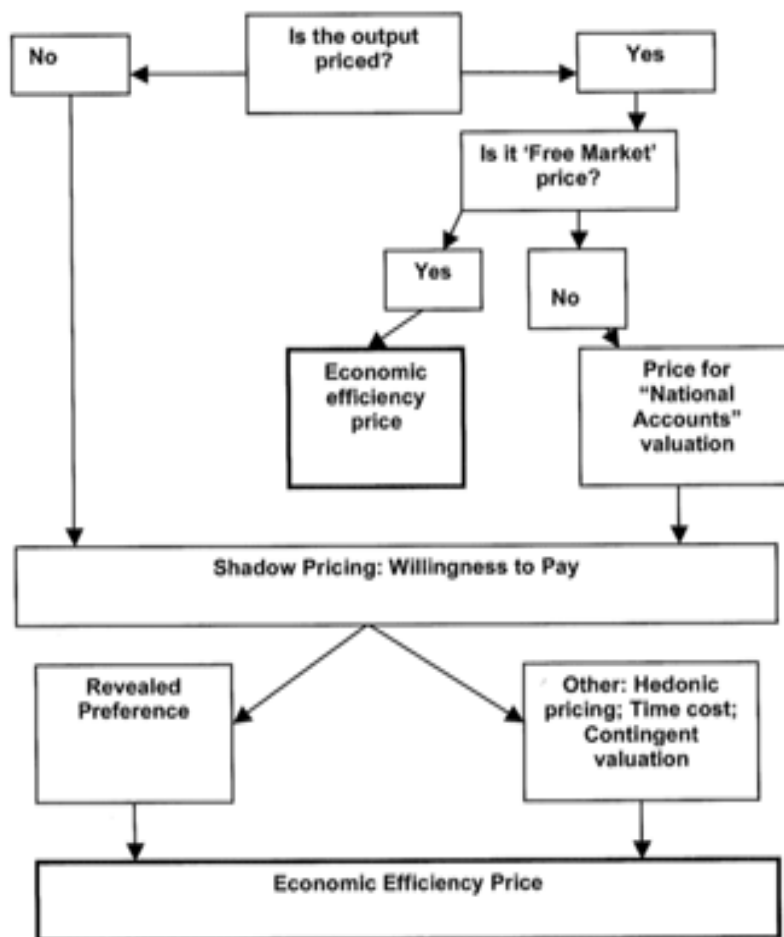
Is the output priced?

No

Yes

Is it 'Free Market' price?

Yes

No

Economic efficiency price

Price for "National Accounts" valuation

Shadow Pricing: Willingness to Pay

Revealed Preference

Other: Hedonic pricing; Time cost; Contingent valuation

Economic Efficiency Price